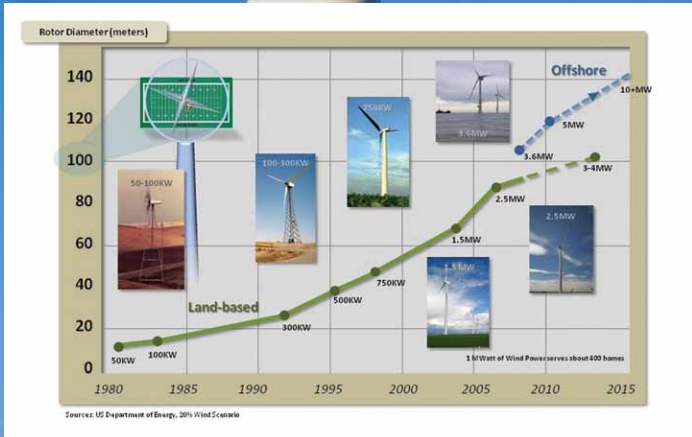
Rotor Diameter (meters)

140
120
100
80
60
40
20
0

1980 1985 1990 1995 2000 2005 2010 2015

50-100KW

100-300KW

750KW

3.6MW

Offshore

10+MW

5MW

3.6MW

3-4MW

2.5MW

2.5MW

1.5MW

1.5MW

750KW

500KW

300KW

100KW

50KW

Land-based

1 MWatt of Wind Power serves about 400 homes

Sources: US Department of Energy, 20% Wind Scenario